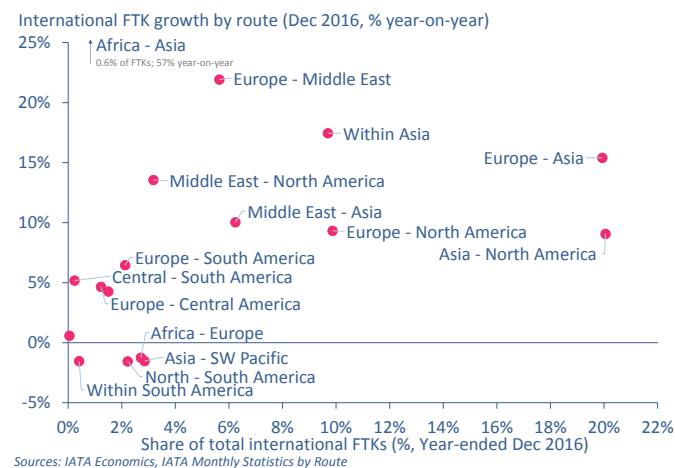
International FTK growth by route (Dec 2016, % year-on-year)

25%
20%
15%
10%
5%
0%
-5%

Africa - Asia
0.6% of FTKs; 57% year-on-year
Europe - Middle East
Within Asia
Europe - Asia
Middle East - North America
Middle East - Asia
Europe - North America
Asia - North America
Europe - South America
Central - South America
Europe - Central America
Africa - Europe
Asia - SW Pacific
North - South America
Within South America

0% 2% 4% 6% 8% 10% 12% 14% 16% 18% 20% 22%
Share of total international FTKs (%, Year-ended Dec 2016)

Sources: IATA Economics, IATA Monthly Statistics by Route